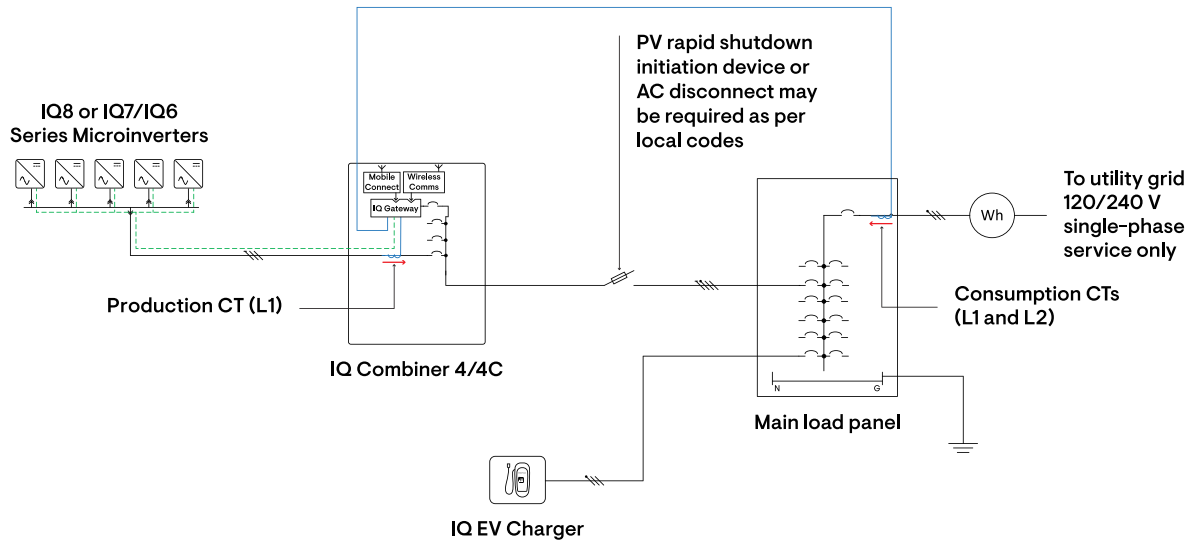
PV rapid shutdown initiation device or AC disconnect may be required as per local codes

IQ8 or IQ7/IQ6 Series Microinverters

Mobile Connect

Wireless Comms

IQ Gateway

To utility grid 120/240 V single-phase service only

Wh

Production CT (L1)

Consumption CTs (L1 and L2)

IQ Combiner 4/4C

N

G

Main load panel

IQ EV Charger